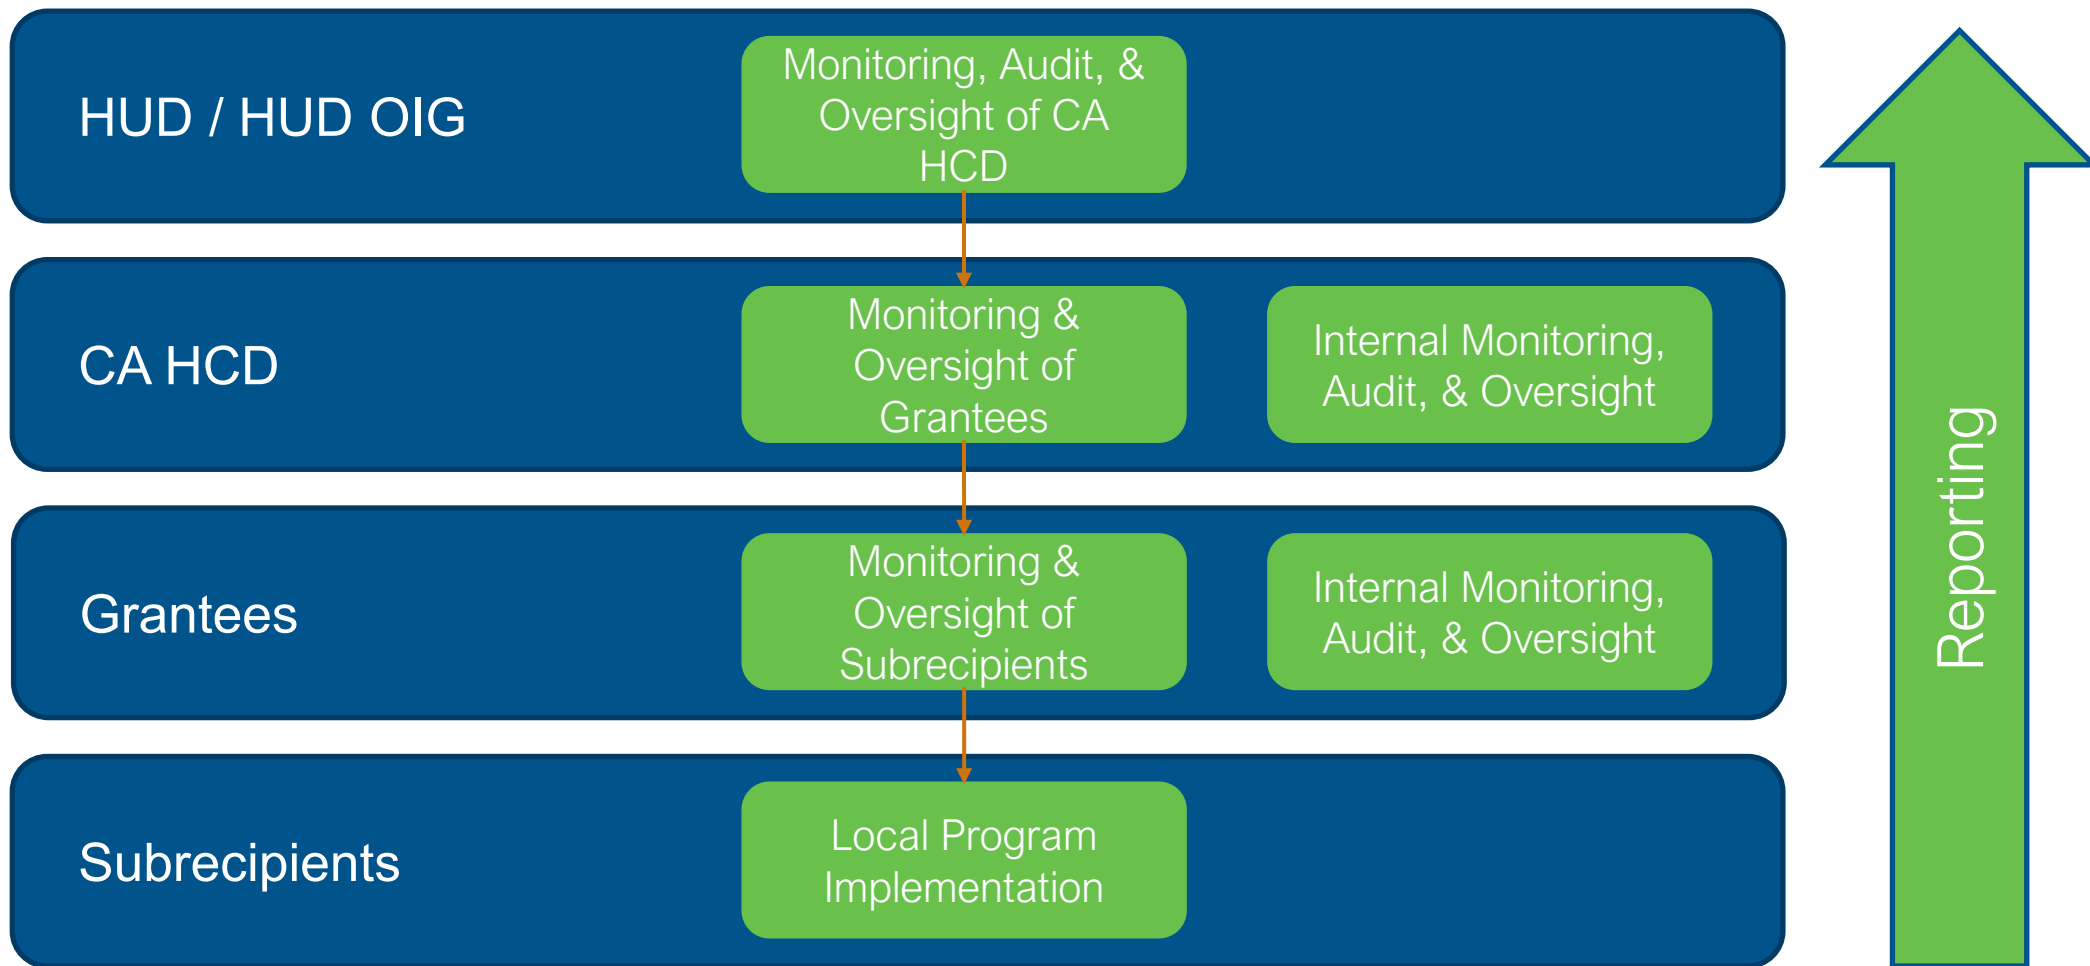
HUD / HUD OIG

Monitoring, Audit, & Oversight of CA HCD

CA HCD

Monitoring & Oversight of Grantees

Internal Monitoring, Audit, & Oversight

Grantees

Monitoring & Oversight of Subrecipients

Internal Monitoring, Audit, & Oversight

Subrecipients

Local Program Implementation

Reporting